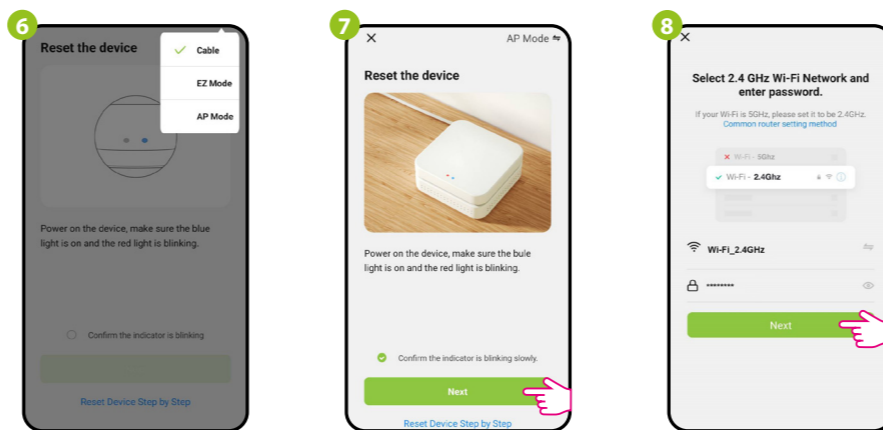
6

Reset the device

Cable

EZ Mode

AP Mode

Power on the device, make sure the blue light is on and the red light is blinking.

Confirm the indicator is blinking

Reset Device Step by Step

7

AP Mode

Reset the device

Power on the device, make sure the bule light is on and the red light is blinking.

Confirm the indicator is blinking slowly.

Next

Reset Device Step by Step

8

Select 2.4 GHz Wi-Fi Network and enter password.

If your Wi-Fi is 5GHz, please set it to be 2.4GHz.
Common router setting method

Wi-Fi - 5Ghz

Wi-Fi - 2.4Ghz

Wi-Fi_2.4GHz

••••••••

Next